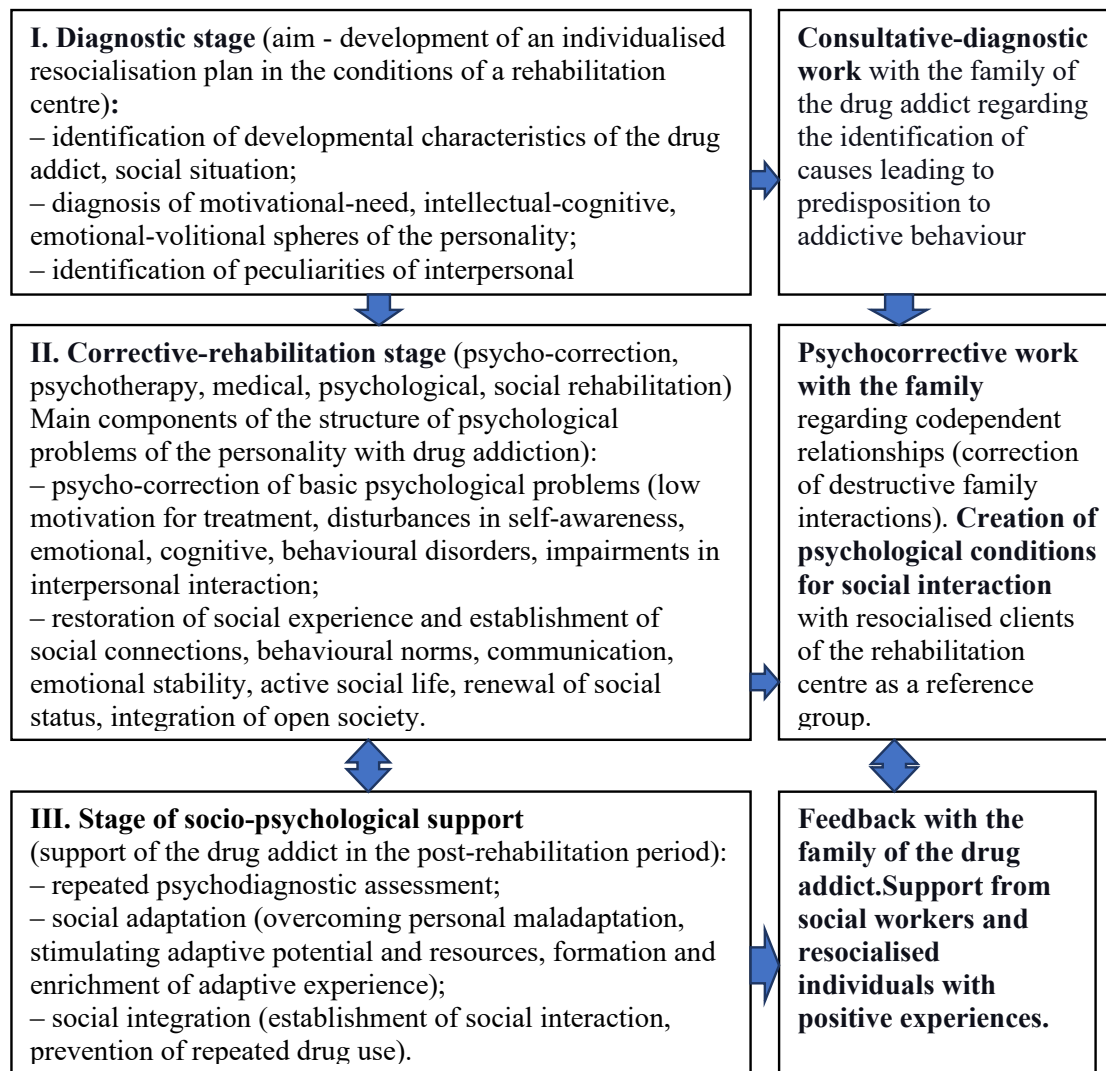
I. Diagnostic stage (aim - development of an individualised resocialisation plan in the conditions of a rehabilitation centre):
– identification of developmental characteristics of the drug addict, social situation;
– diagnosis of motivational-need, intellectual-cognitive, emotional-volitional spheres of the personality;
– identification of peculiarities of interpersonal

Consultative-diagnostic work with the family of the drug addict regarding the identification of causes leading to predisposition to addictive behaviour

II. Corrective-rehabilitation stage (psycho-correction, psychotherapy, medical, psychological, social rehabilitation) Main components of the structure of psychological problems of the personality with drug addiction):
– psycho-correction of basic psychological problems (low motivation for treatment, disturbances in self-awareness, emotional, cognitive, behavioural disorders, impairments in interpersonal interaction;
– restoration of social experience and establishment of social connections, behavioural norms, communication, emotional stability, active social life, renewal of social status, integration of open society.

Psychocorrective work with the family regarding codependent relationships (correction of destructive family interactions). Creation of psychological conditions for social interaction with resocialised clients of the rehabilitation centre as a reference group.

III. Stage of socio-psychological support (support of the drug addict in the post-rehabilitation period):
– repeated psychodiagnostic assessment;
– social adaptation (overcoming personal maladaptation, stimulating adaptive potential and resources, formation and enrichment of adaptive experience);
– social integration (establishment of social interaction, prevention of repeated drug use).

Feedback with the family of the drug addict.Support from social workers and resocialised individuals with positive experiences.